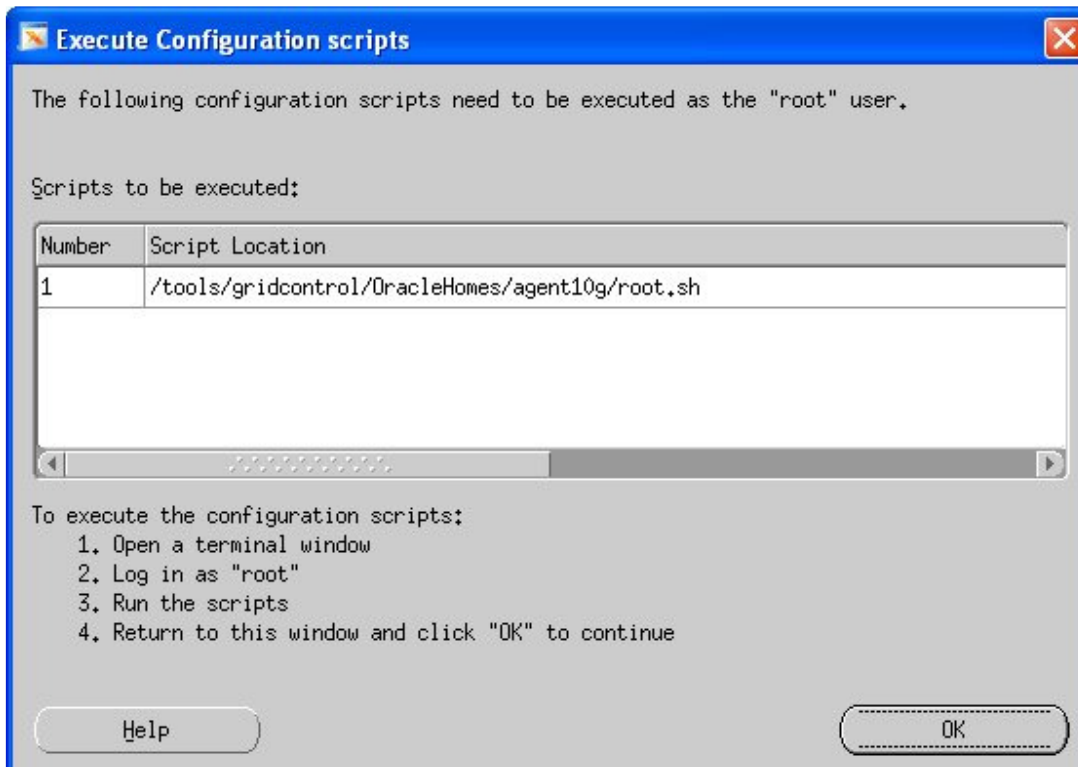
Execute Configuration scripts

The following configuration scripts need to be executed as the "root" user.

Scripts to be executed:

| Number | Script Location |
|---|---|
| 1 | /tools/gridcontrol/OracleHomes/agent10g/root.sh |

To execute the configuration scripts:
1. Open a terminal window
2. Log in as "root"
3. Run the scripts
4. Return to this window and click "OK" to continue

Help

OK